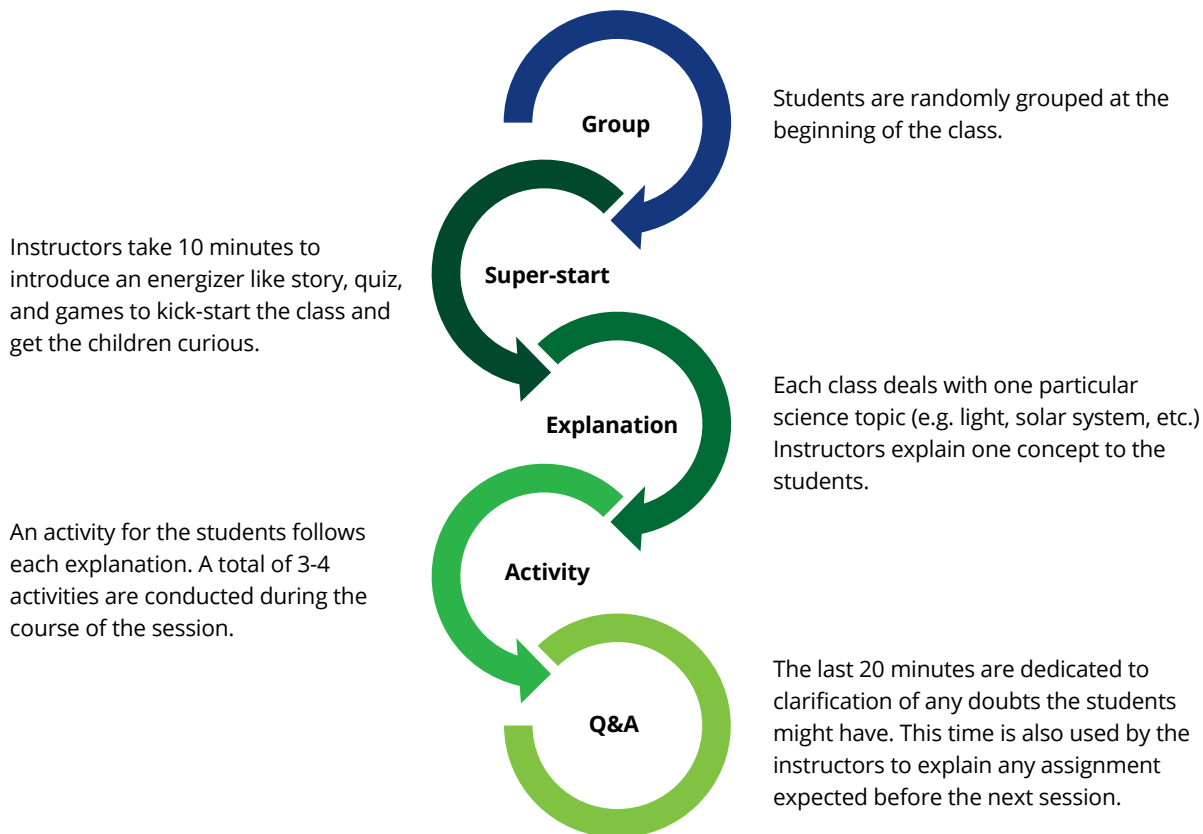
Group

Students are randomly grouped at the beginning of the class.

Instructors take 10 minutes to introduce an energizer like story, quiz, and games to kick-start the class and get the children curious.

Super-start

Explanation

Each class deals with one particular science topic (e.g. light, solar system, etc.) Instructors explain one concept to the students.

An activity for the students follows each explanation. A total of 3-4 activities are conducted during the course of the session.

Activity

Q&A

The last 20 minutes are dedicated to clarification of any doubts the students might have. This time is also used by the instructors to explain any assignment expected before the next session.